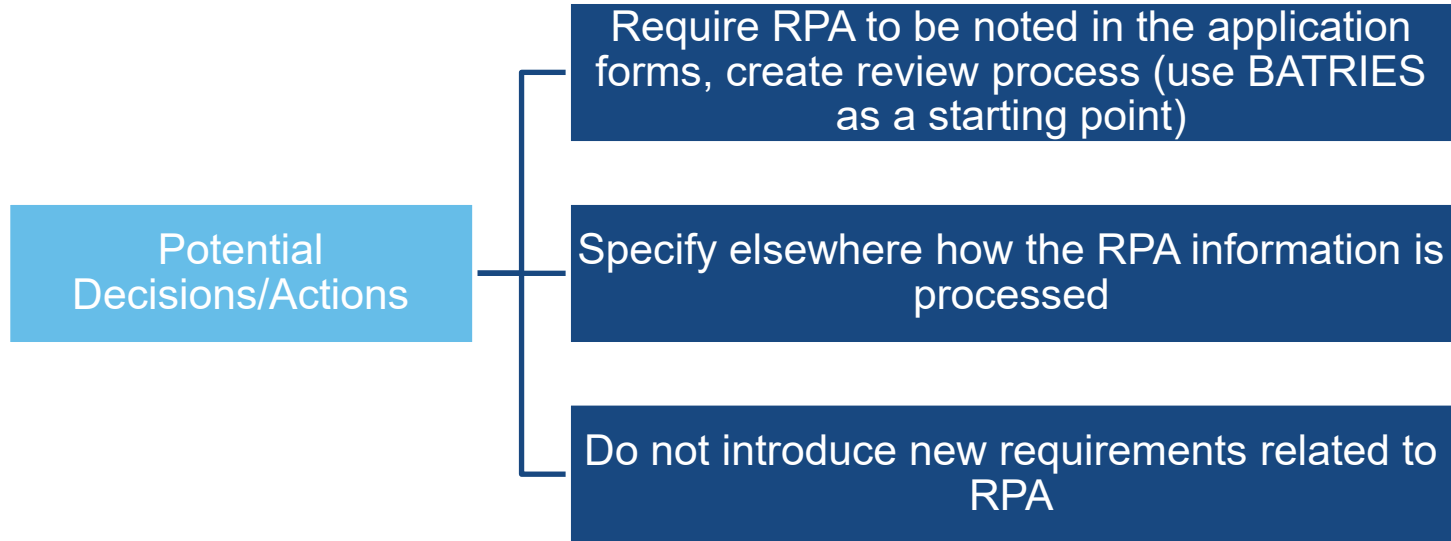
Potential Decisions/Actions

Require RPA to be noted in the application forms, create review process (use BATRIES as a starting point)

Specify elsewhere how the RPA information is processed

Do not introduce new requirements related to RPA